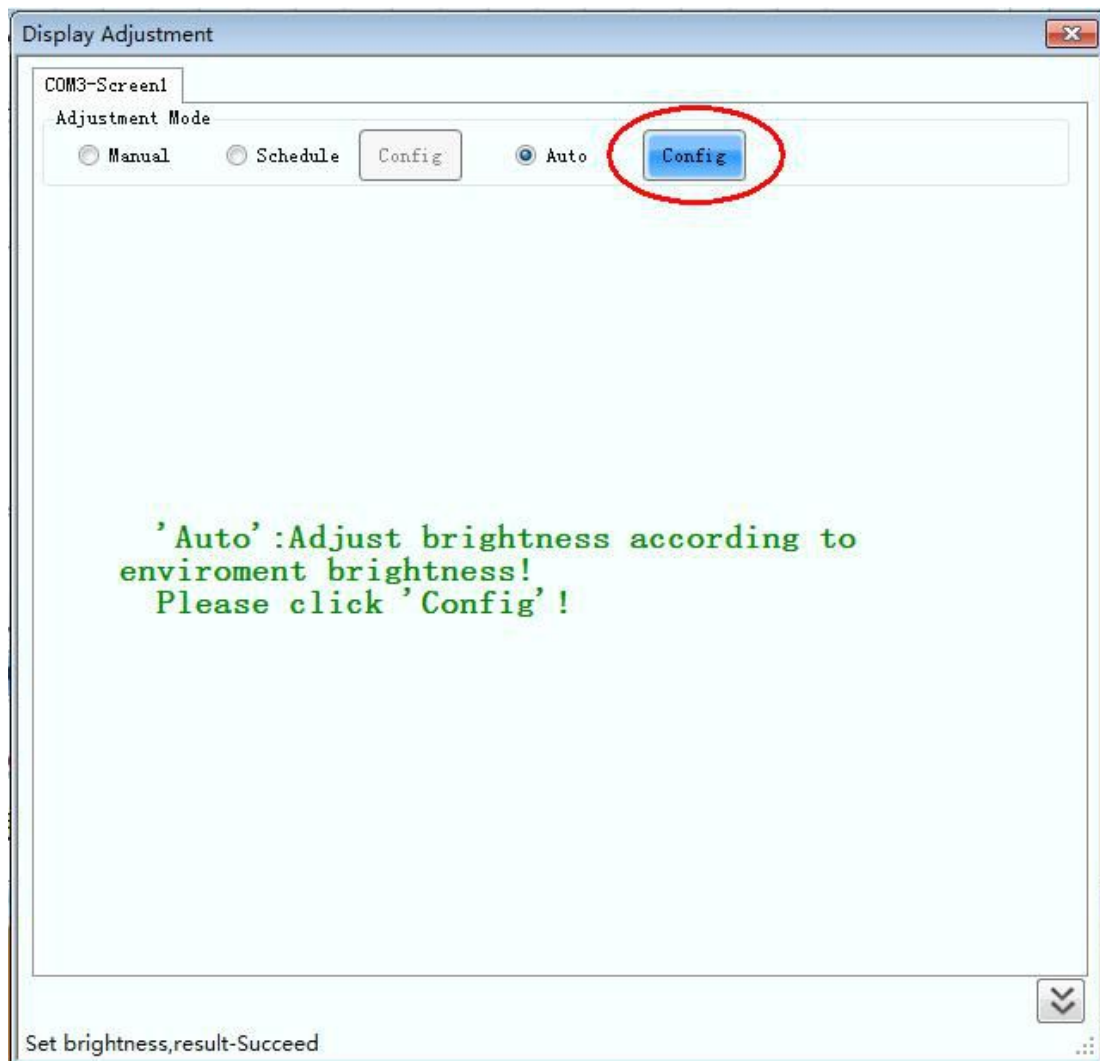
Display Adjustment

COM3-Screen1

Adjustment Mode

Manual

Schedule

Config

Auto

Config

'Auto':Adjust brightness according to enviroment brightness!
Please click 'Config'!

Set brightness,result-Succeed